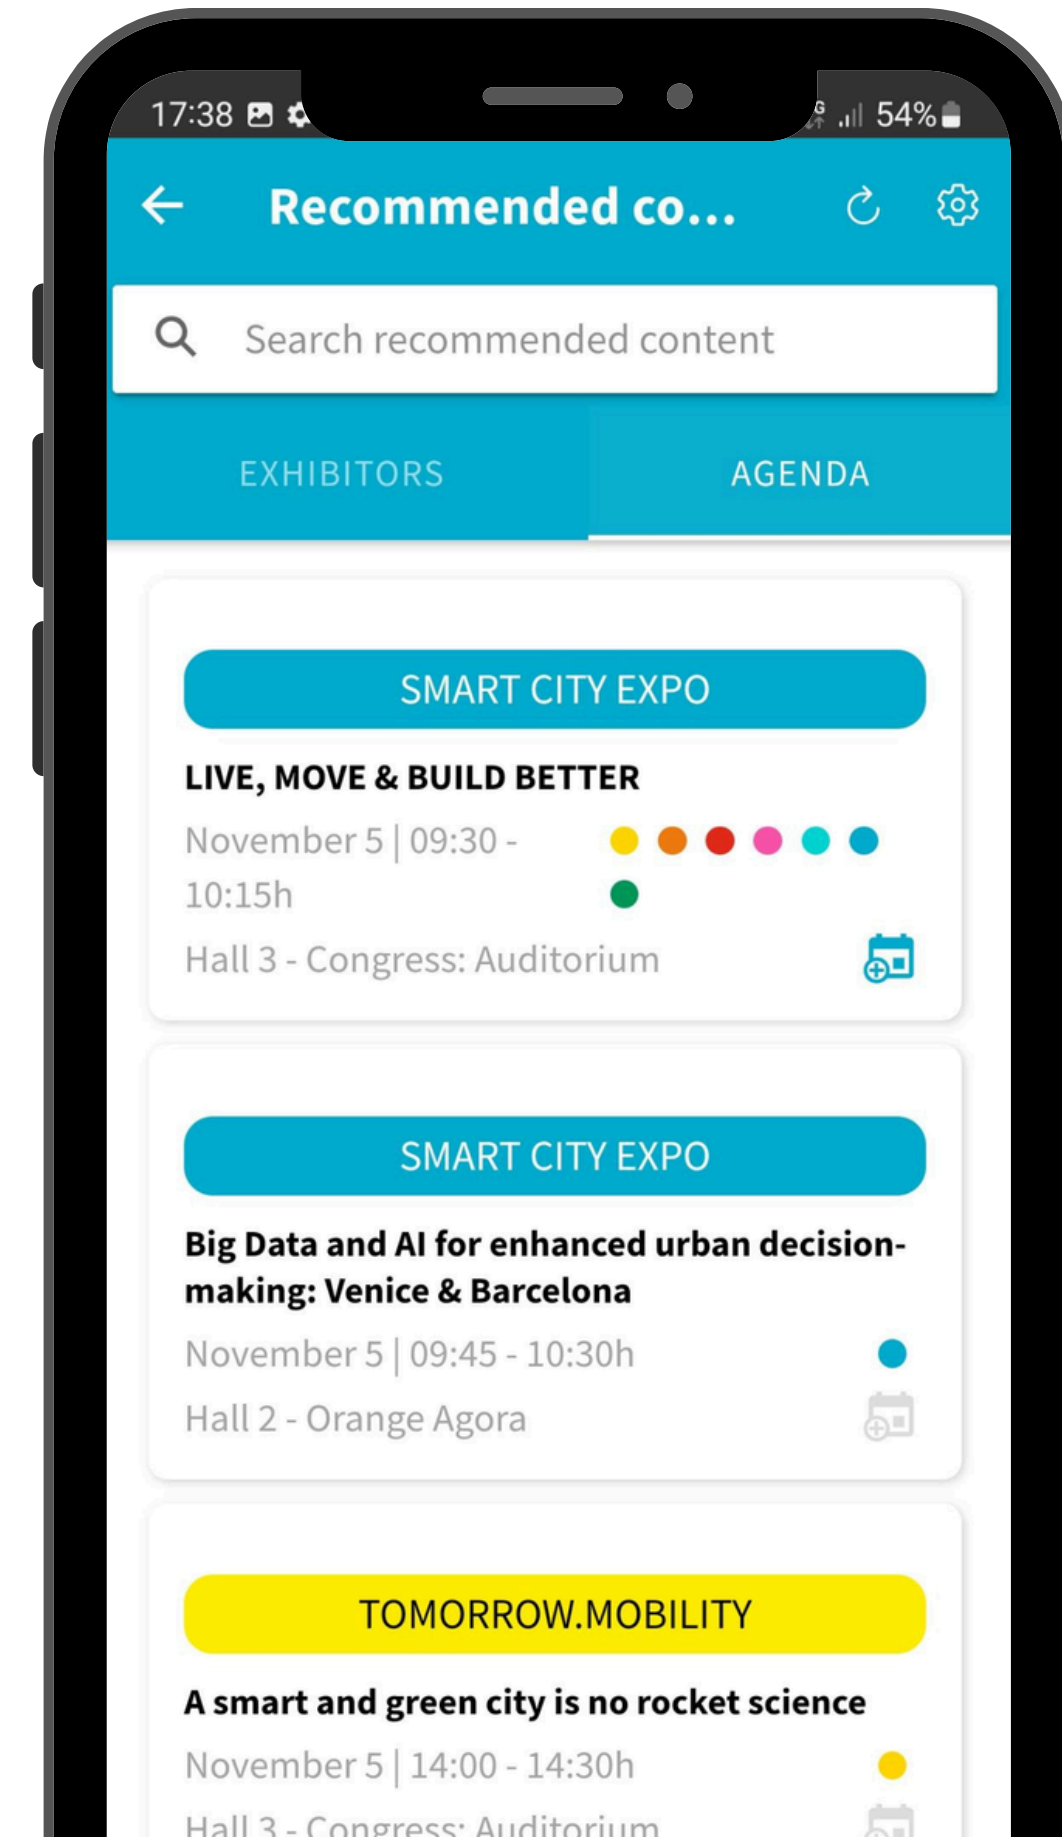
17:38 54%

Recommended co...

Search recommended content

EXHIBITORS

AGENDA

SMART CITY EXPO

LIVE, MOVE & BUILD BETTER

November 5 | 09:30 - 10:15h

Hall 3 - Congress: Auditorium

SMART CITY EXPO

Big Data and AI for enhanced urban decision-making: Venice & Barcelona

November 5 | 09:45 - 10:30h

Hall 2 - Orange Agora

TOMORROW.MOBILITY

A smart and green city is no rocket science

November 5 | 14:00 - 14:30h

Hall 3 - Congress: Auditorium